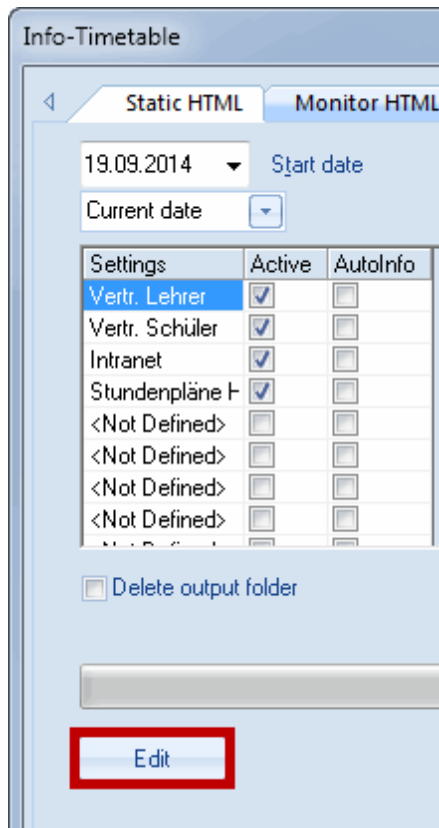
Info-Timetable

Static HTML | Monitor HTML

19.09.2014 Start date

Current date

| Settings | Active | AutoInfo |
|---|---|---|
| Vertr. Lehrer | ☑ | ☐ |
| Vertr. Schüler | ☑ | ☐ |
| Intranet | ☑ | ☐ |
| Stundenpläne H | ☑ | ☐ |
| <Not Defined> | ☐ | ☐ |
| <Not Defined> | ☐ | ☐ |
| <Not Defined> | ☐ | ☐ |
| <Not Defined> | ☐ | ☐ |
| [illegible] | ☐ | ☐ |

Delete output folder

Edit